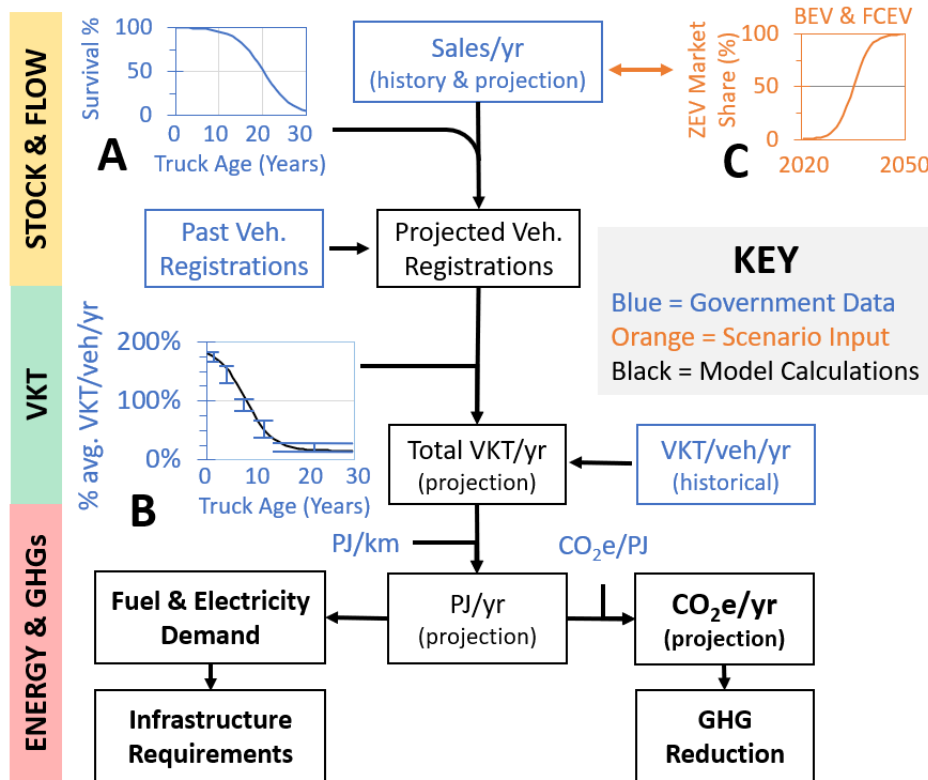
STOCK & FLOW

Survival %
100
50
0
0 10 20 30
Truck Age (Years)
A

Sales/yr
(history & projection)

ZEV Market Share (%)
BEV & FCEV
100
50
0
2020 2050
C

Past Veh. Registrations

Projected Veh. Registrations

KEY
Blue = Government Data
Orange = Scenario Input
Black = Model Calculations

VKT

% avg. VKT/veh/yr
200%
100%
0%
0 10 20 30
Truck Age (Years)
B

Total VKT/yr
(projection)

VKT/veh/yr
(historical)

ENERGY & GHGs

PJ/km

$CO_2e$/PJ

Fuel & Electricity Demand

PJ/yr
(projection)

$CO_2e$/yr
(projection)

Infrastructure Requirements

GHG Reduction